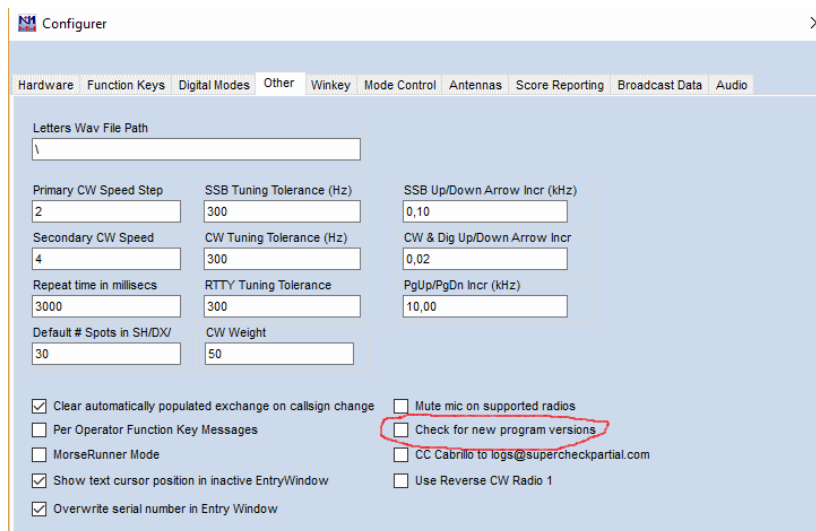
N1MM Configurer

Hardware | Function Keys | Digital Modes | Other | Winkey | Mode Control | Antennas | Score Reporting | Broadcast Data | Audio

Letters Wav File Path
\

Primary CW Speed Step
2

SSB Tuning Tolerance (Hz)
300

SSB Up/Down Arrow Incr (kHz)
0,10

Secondary CW Speed
4

CW Tuning Tolerance (Hz)
300

CW & Dig Up/Down Arrow Incr
0,02

Repeat time in millisecs
3000

RTTY Tuning Tolerance
300

PgUp/PgDn Incr (kHz)
10,00

Default # Spots in SH/DX/
30

CW Weight
50

☑ Clear automatically populated exchange on callsign change
☐ Per Operator Function Key Messages
☐ MorseRunner Mode
☑ Show text cursor position in inactive EntryWindow
☑ Overwrite serial number in Entry Window

☐ Mute mic on supported radios
☐ Check for new program versions
☐ CC Cabrillo to logs@supercheckpartial.com
☐ Use Reverse CW Radio 1